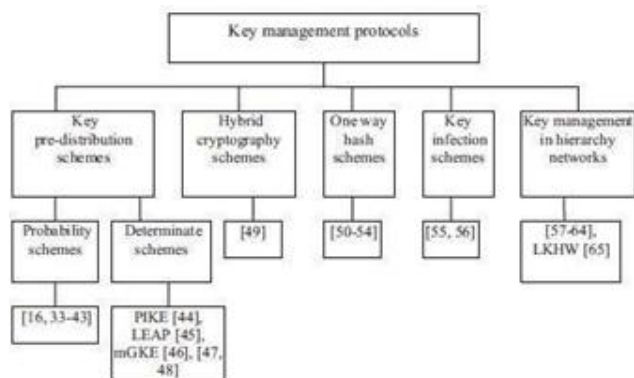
Key management protocols

Key pre-distribution schemes

Hybrid cryptography schemes

One way hash schemes

Key infection schemes

Key management in hierarchy networks

Probability schemes

Determinate schemes

[49]

[50-54]

[55, 56]

[57-64], LKHW [65]

[16, 33-43]

PIKE [44], LEAP [45], mGKE [46], [47, 48]